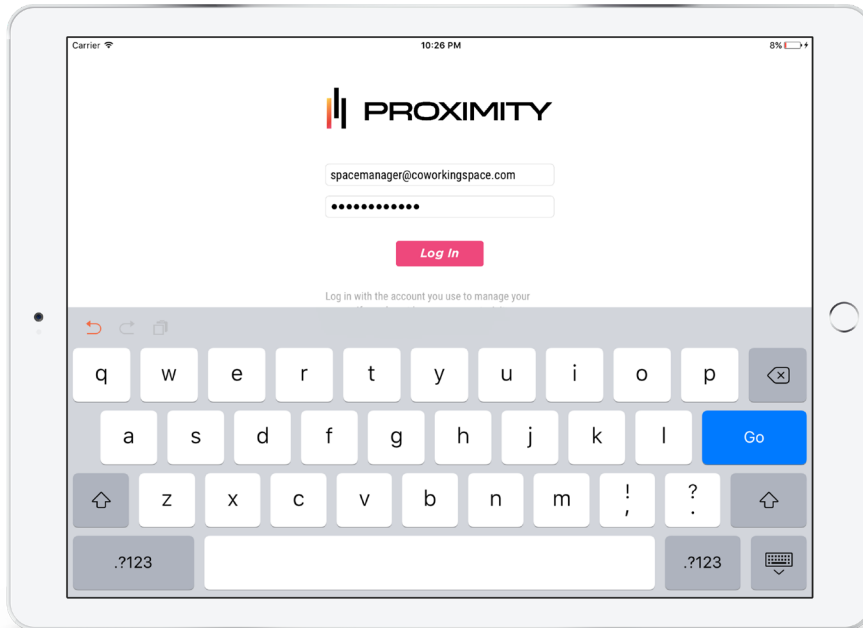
Carrier
10:26 PM
8%

PROXIMITY

spacemanager@coworkingspace.com
••••••••••••

Log In

Log in with the account you use to manage your
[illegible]

q w e r t y u i o p
a s d f g h j k l Go
z x c v b n m ! , ? .
.?123 .?123